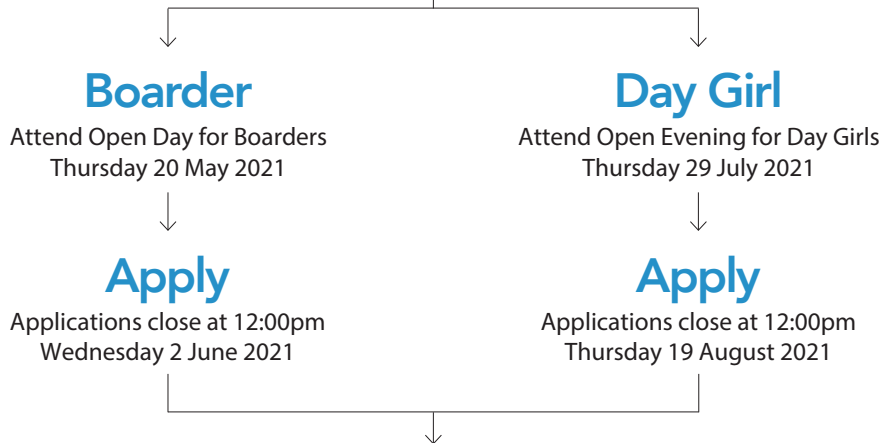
Boarder
Attend Open Day for Boarders
Thursday 20 May 2021

Apply
Applications close at 12:00pm
Wednesday 2 June 2021

Day Girl
Attend Open Evening for Day Girls
Thursday 29 July 2021

Apply
Applications close at 12:00pm
Thursday 19 August 2021